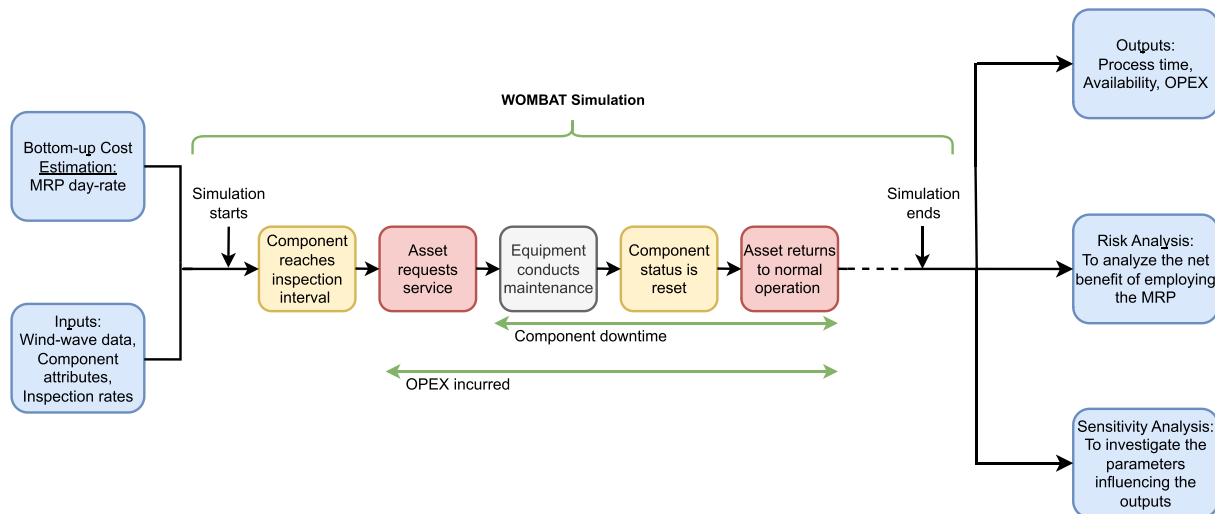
WOMBAT Simulation

Bottom-up Cost Estimation: MRP day-rate

Inputs: Wind-wave data, Component attributes, Inspection rates

Simulation starts

Component reaches inspection interval

Asset requests service

Equipment conducts maintenance

Component status is reset

Asset returns to normal operation

Component downtime

OPEX incurred

Simulation ends

Outputs: Process time, Availability, OPEX

Risk Analysis: To analyze the net benefit of employing the MRP

Sensitivity Analysis: To investigate the parameters influencing the outputs